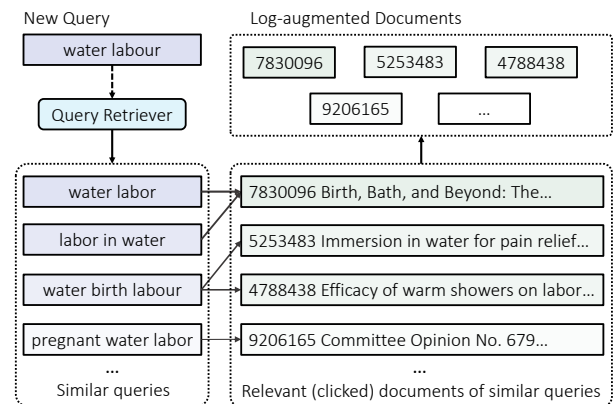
New Query

water labour

Query Retriever

water labor

labor in water

water birth labour

pregnant water labor

...

Similar queries

Log-augmented Documents

7830096

5253483

4788438

9206165

...

7830096 Birth, Bath, and Beyond: The...

5253483 Immersion in water for pain relief...

4788438 Efficacy of warm showers on labor...

9206165 Committee Opinion No. 679...

...

Relevant (clicked) documents of similar queries